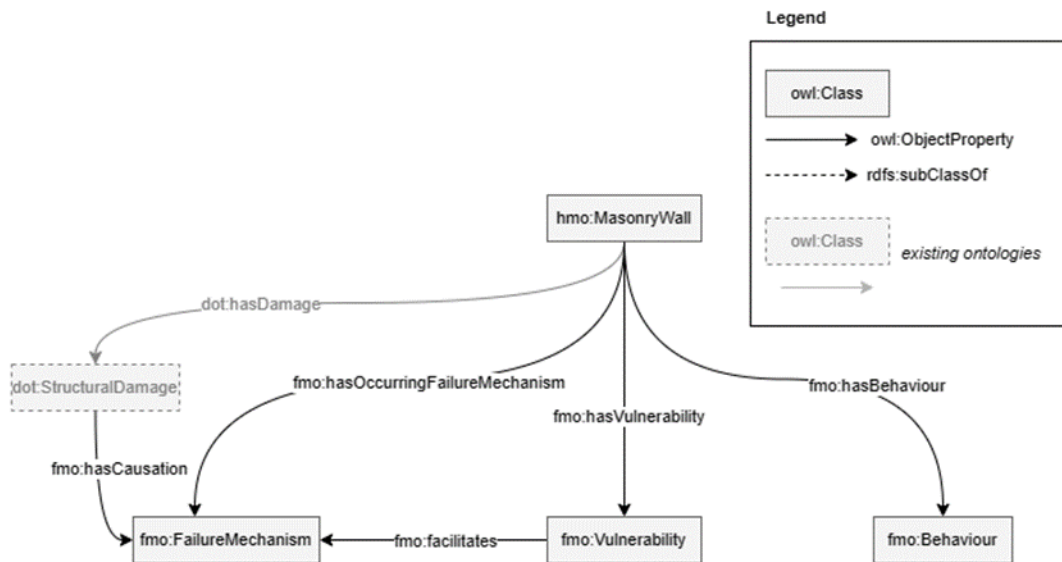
Legend

owl:Class

owl:ObjectProperty

rdfs:subClassOf

owl:Class

existing ontologies

hmo:MasonryWall

dot:hasDamage

dot:StructuralDamage

fmo:hasOccurringFailureMechanism

fmo:hasVulnerability

fmo:hasBehaviour

fmo:hasCausation

fmo:FailureMechanism

fmo:facilitates

fmo:Vulnerability

fmo:Behaviour